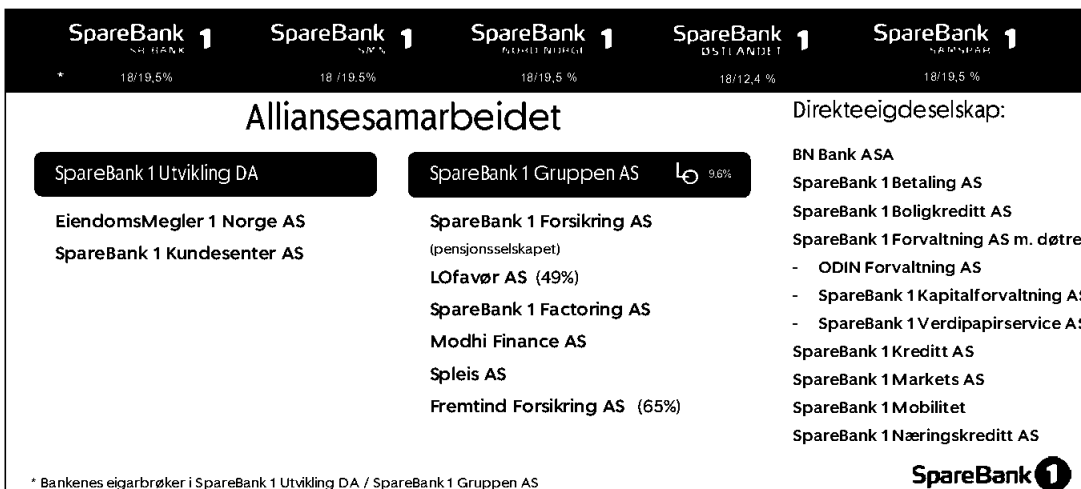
SpareBank 1 SR-BANK
* 18/19,5%

SpareBank 1 SMN
18/19,5%

SpareBank 1 NORD-NORGE
18/19,5 %

SpareBank 1 ØSTLANDET
18/12,4 %

SpareBank 1 SAMSPAR
18/19,5 %

Alliansesamarbeidet

SpareBank 1 Utvikling DA

EiendomsMegler 1 Norge AS
SpareBank 1 Kundesenter AS

SpareBank 1 Gruppen AS

LO 9,6%

SpareBank 1 Forsikring AS
(pensjonsselskapet)
LOfavør AS (49%)
SpareBank 1 Factoring AS
Modhi Finance AS
Spleis AS
Fremtind Forsikring AS (65%)

Direkteeigdeselskap:

BN Bank ASA
SpareBank 1 Betaling AS
SpareBank 1 Boligkreditt AS
SpareBank 1 Forvaltning AS m. døtre
- ODIN Forvaltning AS
- SpareBank 1 Kapitalforvaltning AS
- SpareBank 1 Verdipapirservice AS
SpareBank 1 Kreditt AS
SpareBank 1 Markets AS
SpareBank 1 Mobilitet
SpareBank 1 Næringskreditt AS

* Bankenes eigarbrøker i SpareBank 1 Utvikling DA / SpareBank 1 Gruppen AS

SpareBank 1